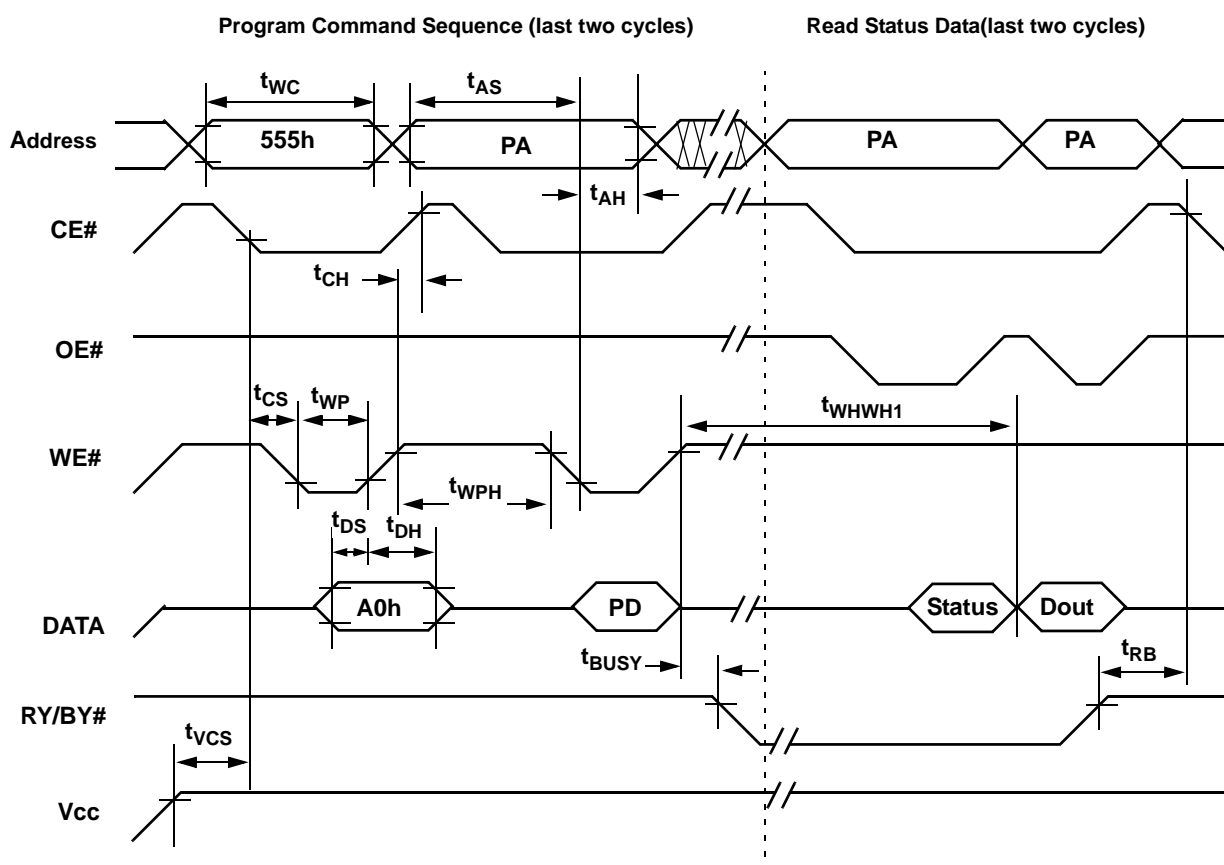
Program Command Sequence (last two cycles)

Read Status Data(last two cycles)

$t_{WC}$

$t_{AS}$

Address

555h

PA

PA

PA

$t_{AH}$

CE#

$t_{CH}$

OE#

$t_{CS}$

$t_{WP}$

$t_{WHWH1}$

WE#

$t_{WPH}$

$t_{DS}$

$t_{DH}$

DATA

A0h

PD

Status

Dout

$t_{BUSY}$

$t_{RB}$

RY/BY#

$t_{VCS}$

Vcc